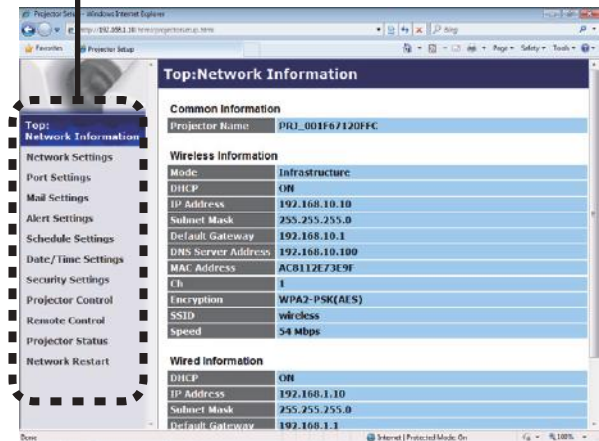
Projector Setup - Windows Internet Explorer

http://192.168.1.10/...

Favorites

Projector Setup

Page • Safety • Tools •

Top: Network Information

Network Settings

Port Settings

Mail Settings

Alert Settings

Schedule Settings

Date/Time Settings

Security Settings

Projector Control

Remote Control

Projector Status

Network Restart

Top:Network Information

Common Information

| Projector Name | PRJ_001F67120FFC |
|---|---|

Wireless Information

| Mode | Infrastructure |
|---|---|
| DHCP | ON |
| IP Address | 192.168.10.10 |
| Subnet Mask | 255.255.255.0 |
| Default Gateway | 192.168.10.1 |
| DNS Server Address | 192.168.10.100 |
| MAC Address | AC8112E73E9F |
| Ch | 1 |
| Encryption | WPA2-PSK(AES) |
| SSID | wireless |
| Speed | 54 Mbps |

Wired Information

| DHCP | ON |
|---|---|
| IP Address | 192.168.1.10 |
| Subnet Mask | 255.255.255.0 |
| Default Gateway | 192.168.1.1 |

Done

Internet | Protected Mode: On

100%